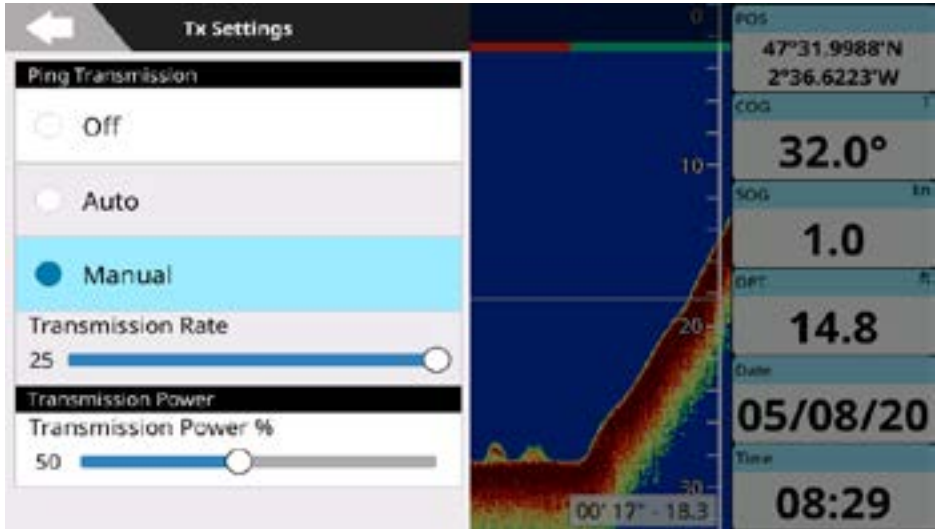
Tx Settings

Ping Transmission

Off

Auto

Manual

Transmission Rate

25

Transmission Power

Transmission Power %

50

0

10

20

30

00' 17" - 18.3

POS
47°31.9988'N
2°36.6223'W

COG T
32.0°

SOG kn
1.0

DPT ft
14.8

Date
05/08/20

Time
08:29